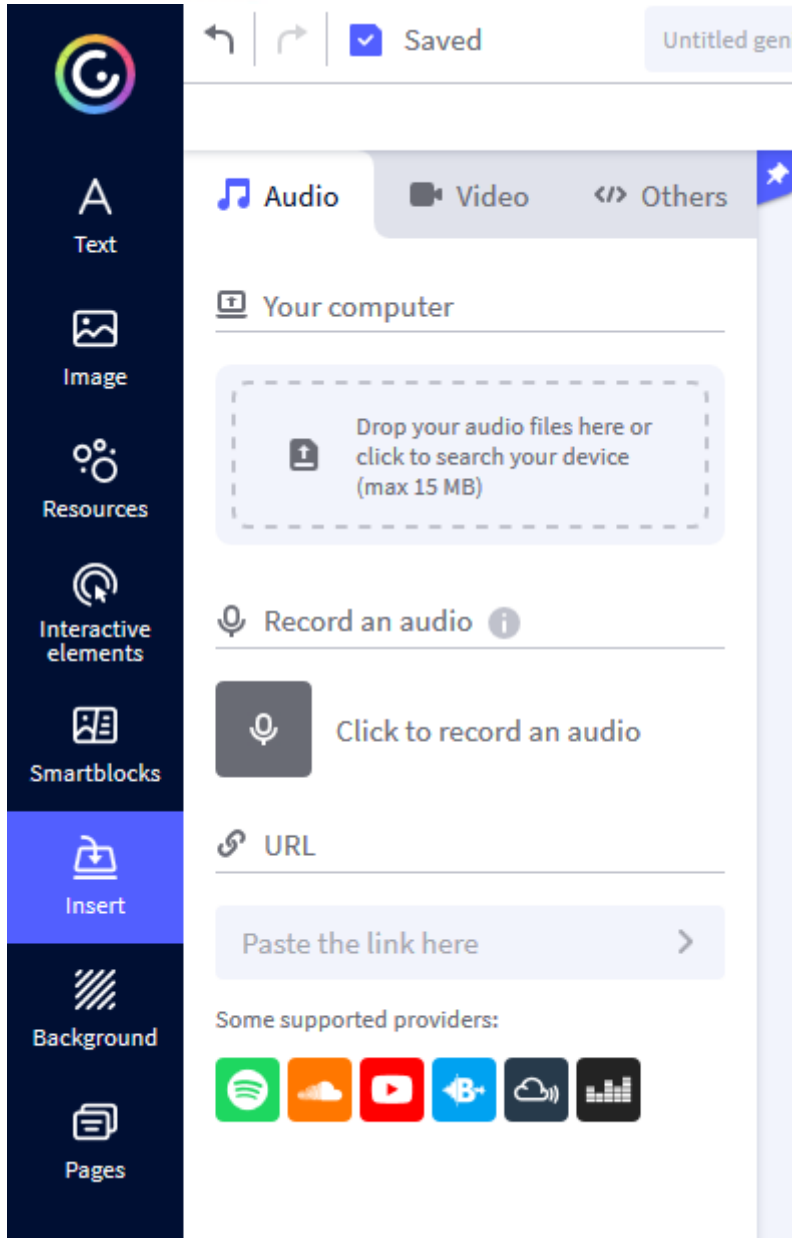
Text

Image

Resources

Interactive elements

Smartblocks

Insert

Background

Pages

Saved

Untitled gen

Audio

Video

Others

Your computer

Drop your audio files here or click to search your device (max 15 MB)

Record an audio

Click to record an audio

URL

Paste the link here

Some supported providers: